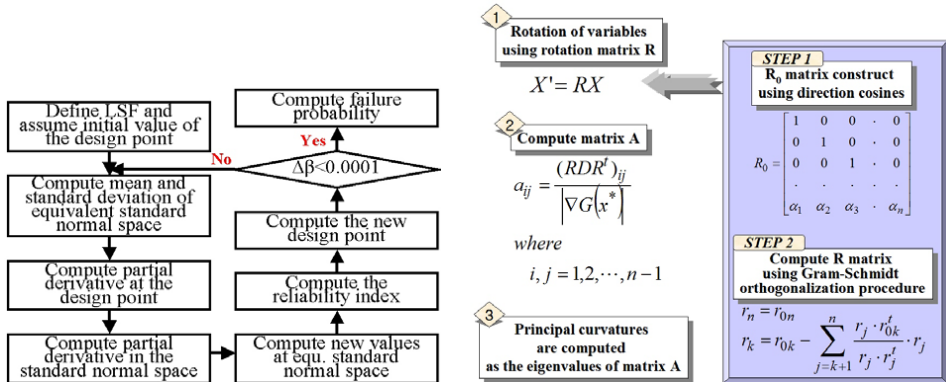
Define LSF and assume initial value of the design point

Compute mean and standard deviation of equivalent standard normal space

Compute partial derivative at the design point

Compute partial derivative in the standard normal space

Compute new values at equ. standard normal space

Compute the reliability index

Compute the new design point

$\Delta\beta<0.0001$

No

Yes

Compute failure probability

1 Rotation of variables using rotation matrix R

$X' = RX$

2 Compute matrix A

$a_{ij} = \frac{(RDR^t)_{ij}}{\left|\nabla G\left(x^*\right)\right|}$

where

$i, j = 1,2,\cdots,n-1$

3 Principal curvatures are computed as the eigenvalues of matrix A

STEP 1

$R_0$ matrix construct using direction cosines

$R_0 = \begin{bmatrix} 1 & 0 & 0 & \cdot & 0 \\ 0 & 1 & 0 & \cdot & 0 \\ 0 & 0 & 1 & \cdot & 0 \\ \cdot & \cdot & \cdot & \cdot & \cdot \\ \alpha_1 & \alpha_2 & \alpha_3 & \cdot & \alpha_n \end{bmatrix}$

STEP 2

Compute R matrix using Gram-Schmidt orthogonalization procedure

$r_n = r_{0n}$

$r_k = r_{0k} - \sum_{j=k+1}^{n} \frac{r_j \cdot r_{0k}^t}{r_j \cdot r_j^t} \cdot r_j$